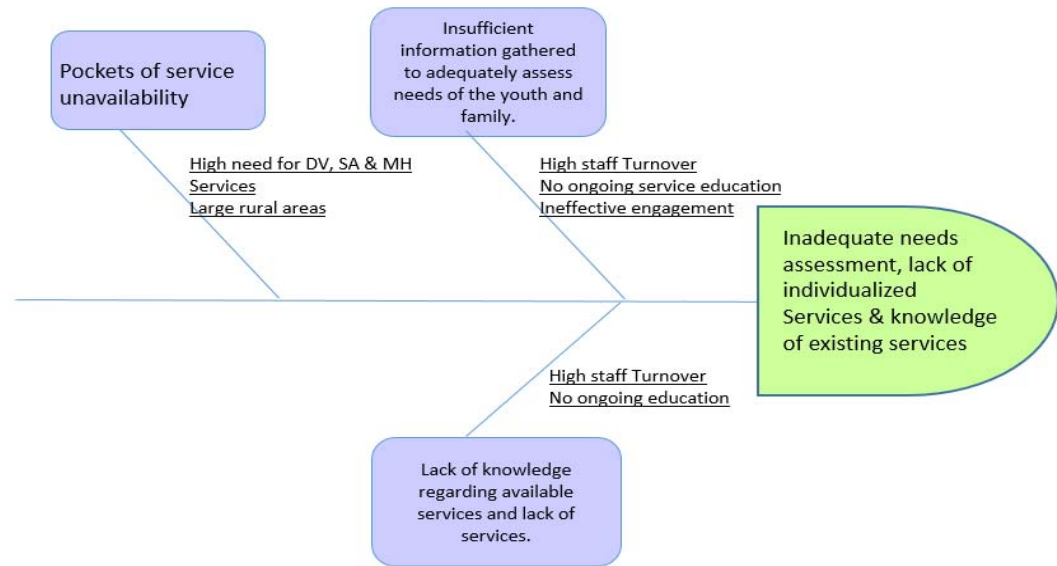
Pockets of service unavailability

Insufficient information gathered to adequately assess needs of the youth and family.

High need for DV, SA & MH Services
Large rural areas

High staff Turnover
No ongoing service education
Ineffective engagement

Inadequate needs assessment, lack of individualized Services & knowledge of existing services

High staff Turnover
No ongoing education

Lack of knowledge regarding available services and lack of services.